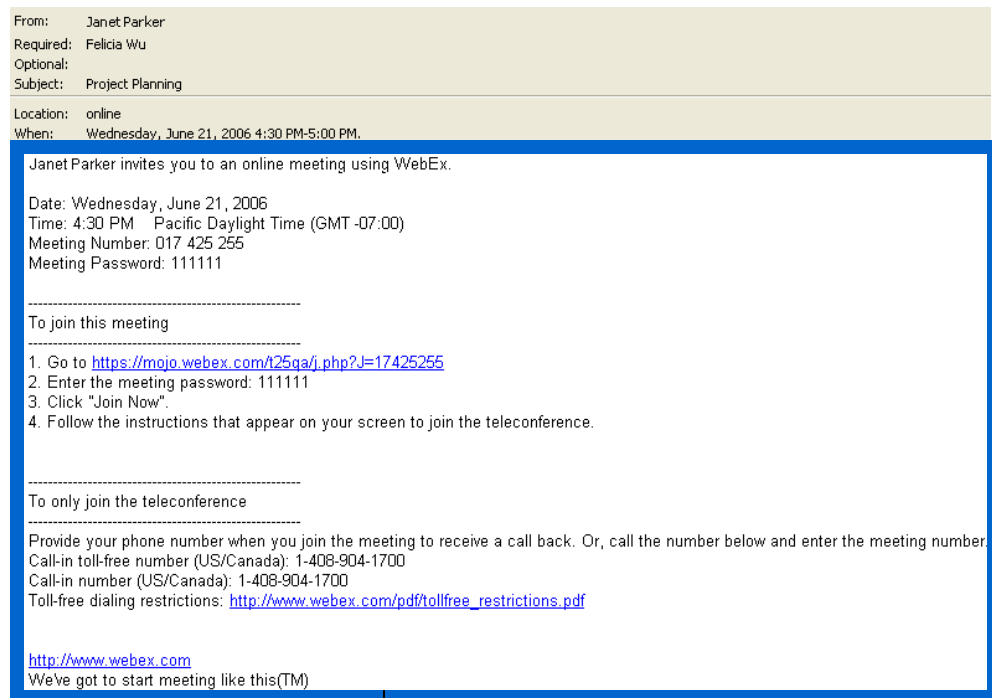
From: Janet Parker
Required: Felicia Wu
Optional:
Subject: Project Planning

Location: online
When: Wednesday, June 21, 2006 4:30 PM-5:00 PM.

Janet Parker invites you to an online meeting using WebEx.

Date: Wednesday, June 21, 2006
Time: 4:30 PM Pacific Daylight Time (GMT -07:00)
Meeting Number: 017 425 255
Meeting Password: 111111

-------------------------------------------------------
To join this meeting
-------------------------------------------------------
1. Go to https://mojo.webex.com/t25qa/j.php?J=17425255
2. Enter the meeting password: 111111
3. Click "Join Now".
4. Follow the instructions that appear on your screen to join the teleconference.

-------------------------------------------------------
To only join the teleconference
-------------------------------------------------------
Provide your phone number when you join the meeting to receive a call back. Or, call the number below and enter the meeting number.
Call-in toll-free number (US/Canada): 1-408-904-1700
Call-in number (US/Canada): 1-408-904-1700
Toll-free dialing restrictions: http://www.webex.com/pdf/tollfree_restrictions.pdf

http://www.webex.com
We've got to start meeting like this(TM)